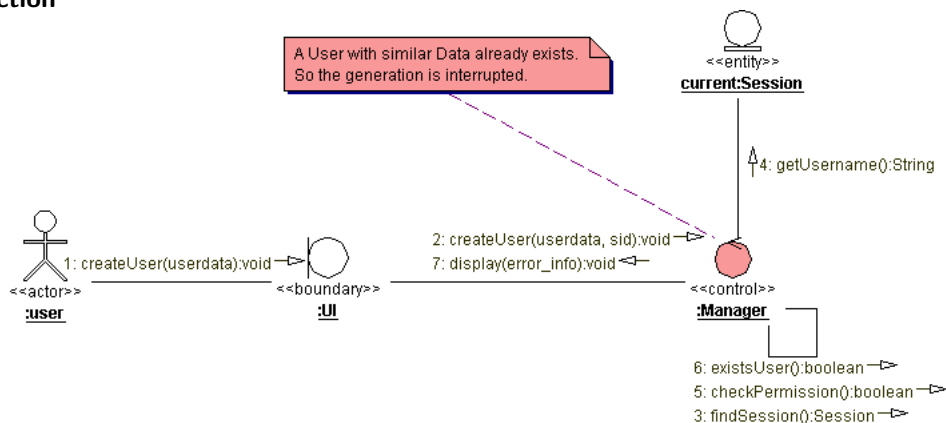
ection

A User with similar Data already exists. So the generation is interrupted.

<<entity>>
current:Session

4: getUsername():String

1: createUser(userdata):void

<<actor>>
:user

<<boundary>>
:UI

2: createUser(userdata, sid):void
7: display(error_info):void

<<control>>
:Manager

6: existsUser():boolean
5: checkPermission():boolean
3: findSession():Session